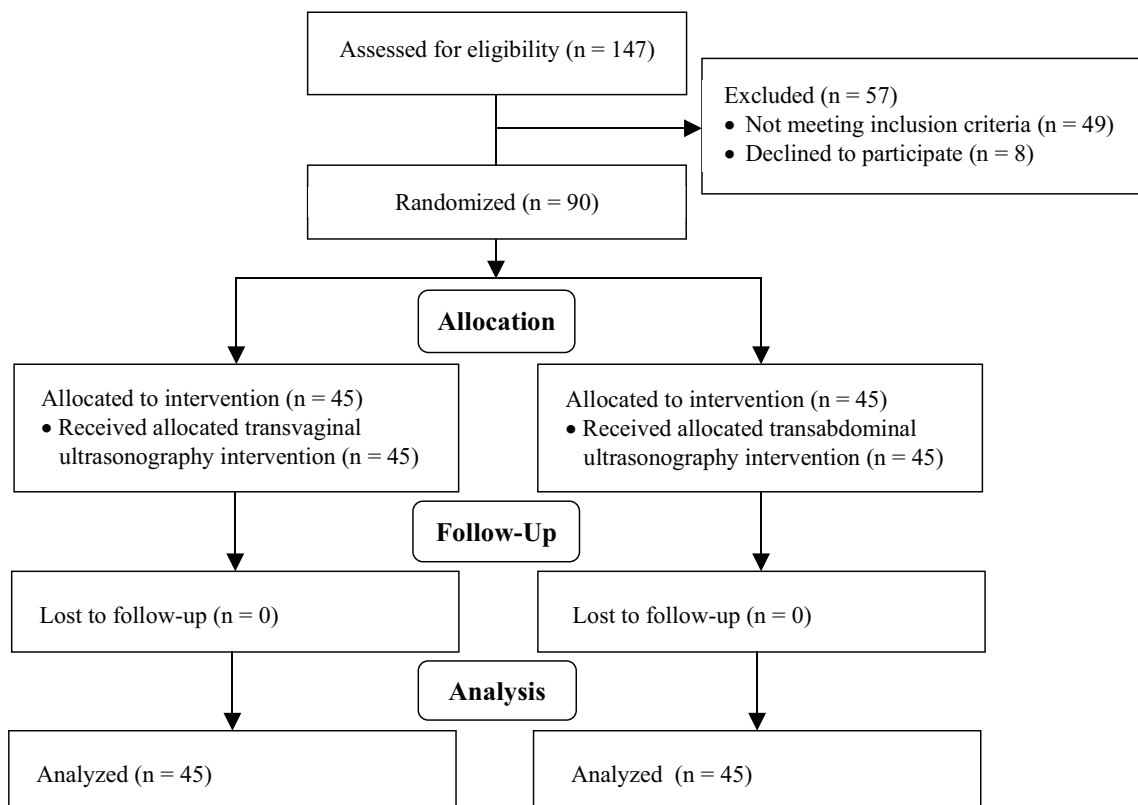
Assessed for eligibility (n = 147)

Excluded (n = 57)
• Not meeting inclusion criteria (n = 49)
• Declined to participate (n = 8)

Randomized (n = 90)

Allocation

Allocated to intervention (n = 45)
• Received allocated transvaginal ultrasonography intervention (n = 45)

Allocated to intervention (n = 45)
• Received allocated transabdominal ultrasonography intervention (n = 45)

Follow-Up

Lost to follow-up (n = 0)

Lost to follow-up (n = 0)

Analysis

Analyzed (n = 45)

Analyzed (n = 45)